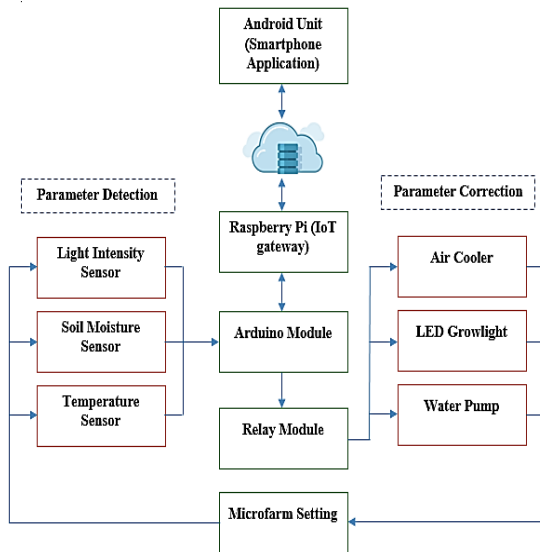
Android Unit (Smartphone Application)

Parameter Detection

Parameter Correction

Raspberry Pi (IoT gateway)

Light Intensity Sensor

Soil Moisture Sensor

Temperature Sensor

Arduino Module

Relay Module

Air Cooler

LED Growlight

Water Pump

Microfarm Setting